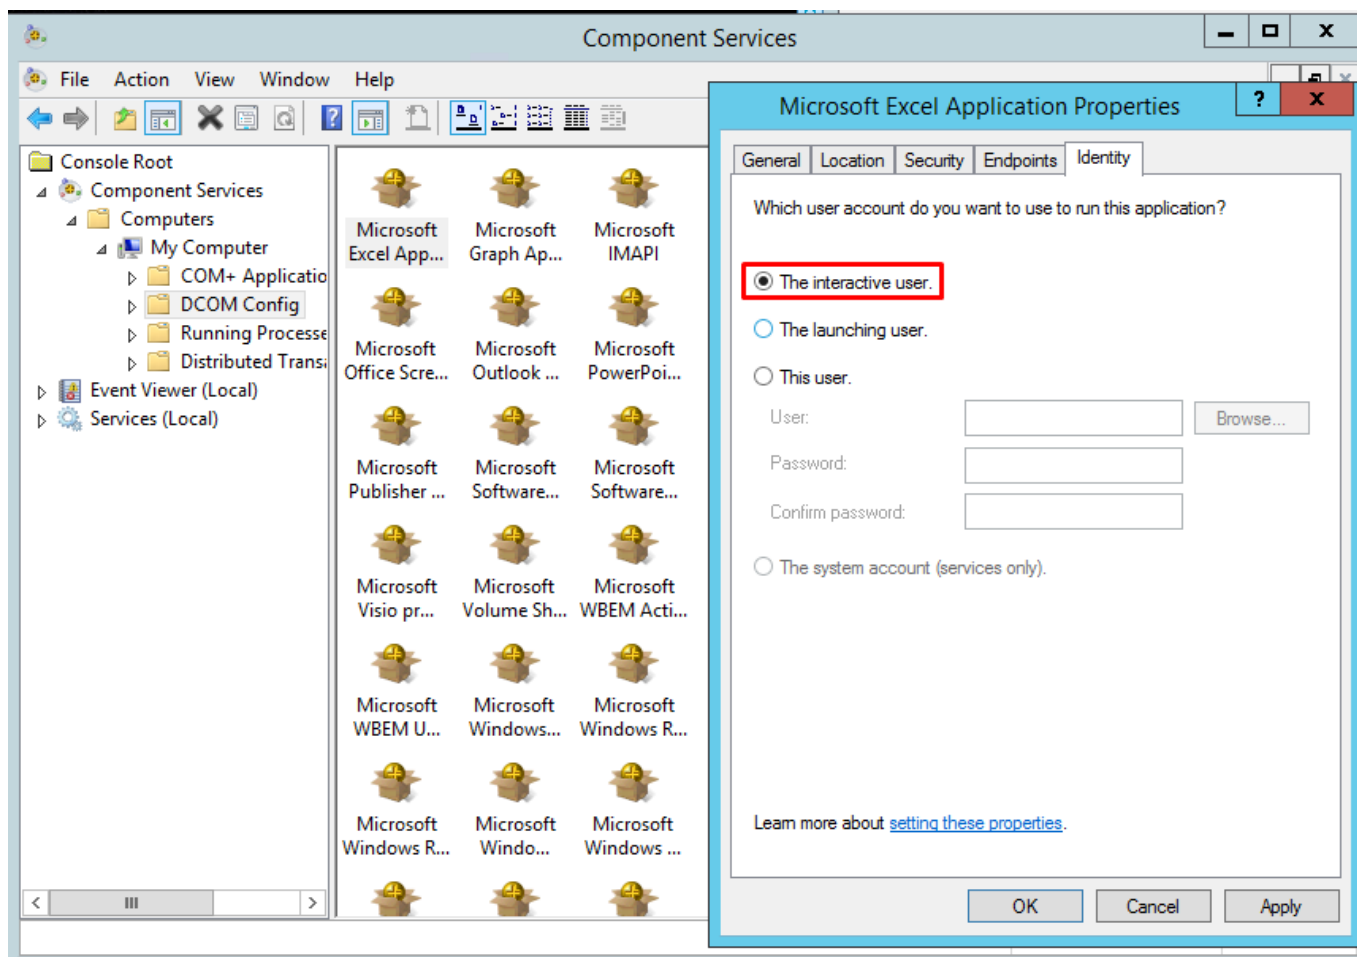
Component Services

File Action View Window Help

Console Root
Component Services
Computers
My Computer
COM+ Applicatio
DCOM Config
Running Processe
Distributed Trans
Event Viewer (Local)
Services (Local)

Microsoft Excel App...
Microsoft Graph Ap...
Microsoft IMAPI
Microsoft Office Scre...
Microsoft Outlook ...
Microsoft PowerPoi...
Microsoft Publisher ...
Microsoft Software...
Microsoft Software...
Microsoft Visio pr...
Microsoft Volume Sh...
Microsoft WBEM Acti...
Microsoft WBEM U...
Microsoft Windows...
Microsoft Windows R...
Microsoft Windows R...
Microsoft Windo...
Microsoft Windows ...

Microsoft Excel Application Properties

?
X

General | Location | Security | Endpoints | Identity

Which user account do you want to use to run this application?

The interactive user.

The launching user.

This user.

User:
Browse...
Password:
Confirm password:

The system account (services only).

Learn more about setting these properties.

OK Cancel Apply